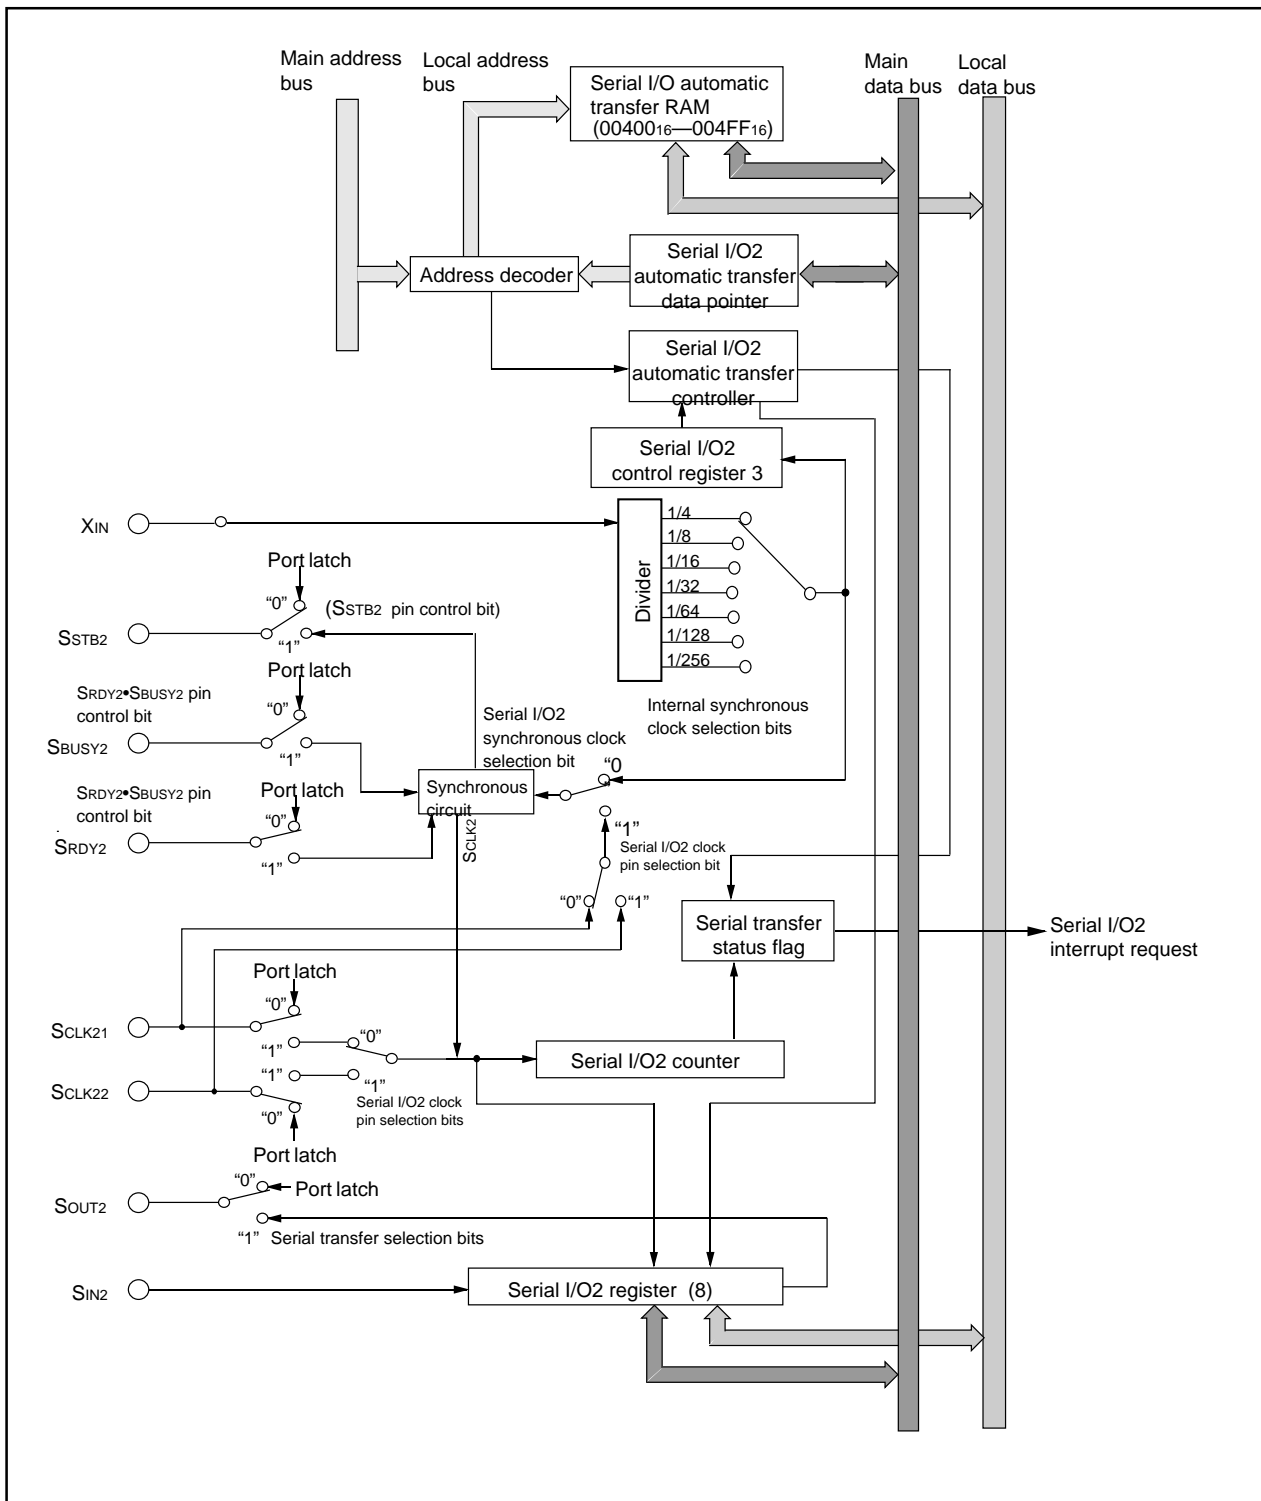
Main address bus

Local address bus

Serial I/O automatic transfer RAM ($00400_{16}$—$004FF_{16}$)

Main data bus

Local data bus

Address decoder

Serial I/O2 automatic transfer data pointer

Serial I/O2 automatic transfer controller

Serial I/O2 control register 3

$X_{IN}$

Divider

1/4
1/8
1/16
1/32
1/64
1/128
1/256

Port latch
"0"
(SSTB2 pin control bit)
$S_{STB2}$
"1"

Port latch
SRDY2•SBUSY2 pin control bit
"0"
$S_{BUSY2}$
"1"

Internal synchronous clock selection bits

Serial I/O2 synchronous clock selection bit

SRDY2•SBUSY2 pin control bit
Port latch
"0"
$S_{RDY2}$
"1"

Synchronous circuit

"0
"1"
Serial I/O2 clock pin selection bit

$S_{CLK2}$

"0"
"1"

Serial transfer status flag

Serial I/O2 interrupt request

Port latch
"0"
$S_{CLK21}$
"1"
"0"
"1"
"1"
$S_{CLK22}$
"0"
Serial I/O2 clock pin selection bits
Port latch

Serial I/O2 counter

"0"
$S_{OUT2}$
Port latch
"1" Serial transfer selection bits

$S_{IN2}$

Serial I/O2 register (8)